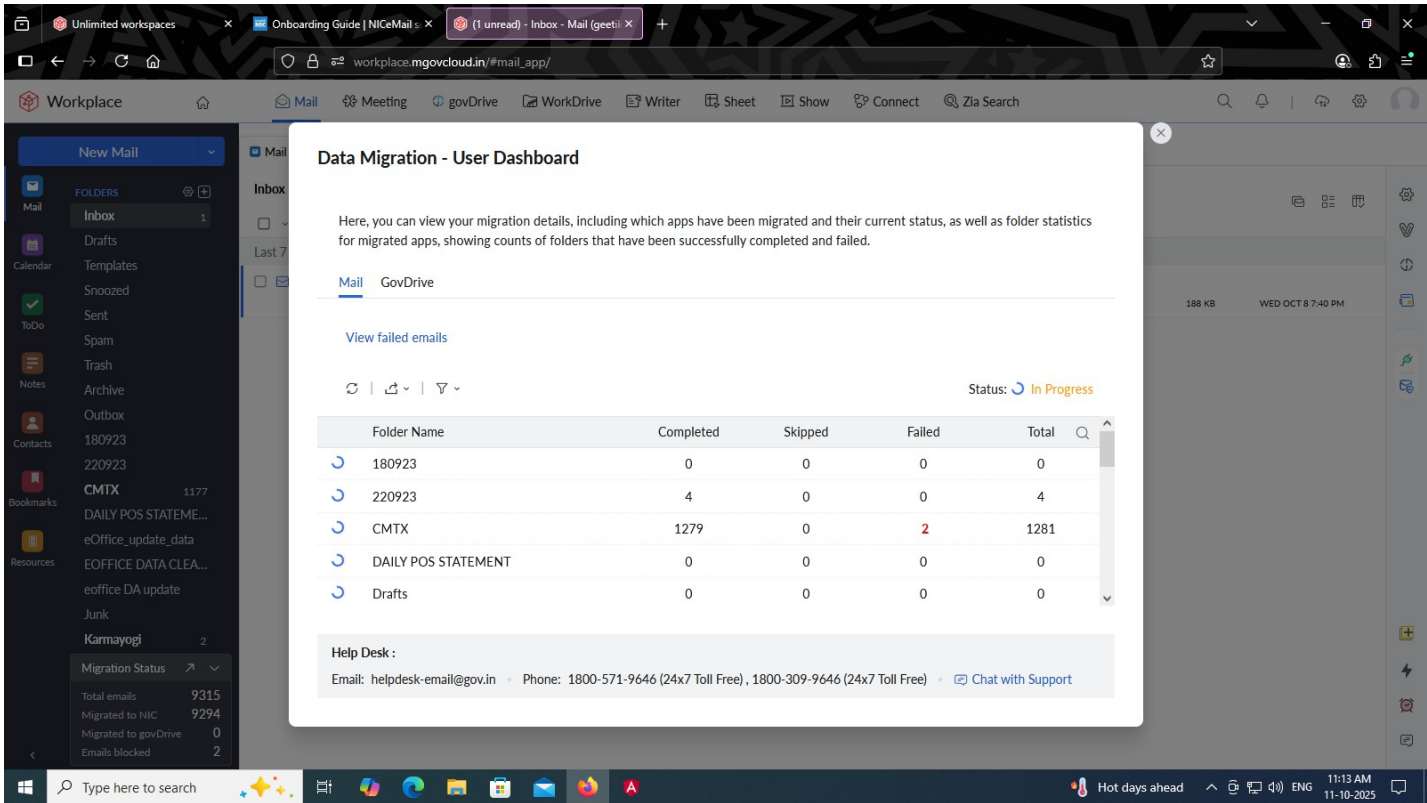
Unlimited workspaces ×
Onboarding Guide | NICeMail s ×
(1 unread) - Inbox - Mail (geeti ×
+

workplace.mgovcloud.in/#mail_app/

Workplace
Mail Meeting govDrive WorkDrive Writer Sheet Show Connect Zia Search

New Mail
Mail
Calendar
ToDo
Notes
Contacts
Bookmarks
Resources

FOLDERS
Inbox 1
Drafts
Templates
Snoozed
Sent
Spam
Trash
Archive
Outbox
180923
220923
CMTX 1177
DAILY POS STATEME...
eOffice_update_data
EOFFICE DATA CLEA...
eoffice DA update
Junk
Karmayogi 2

Migration Status
Total emails 9315
Migrated to NIC 9294
Migrated to govDrive 0
Emails blocked 2

Mail
Inbox
Last 7

188 KB WED OCT 8 7:40 PM

Data Migration - User Dashboard

Here, you can view your migration details, including which apps have been migrated and their current status, as well as folder statistics for migrated apps, showing counts of folders that have been successfully completed and failed.

Mail GovDrive

View failed emails

Status: In Progress

| Folder Name | Completed | Skipped | Failed | Total |
|---|---|---|---|---|
| 180923 | 0 | 0 | 0 | 0 |
| 220923 | 4 | 0 | 0 | 4 |
| CMTX | 1279 | 0 | 2 | 1281 |
| DAILY POS STATEMENT | 0 | 0 | 0 | 0 |
| Drafts | 0 | 0 | 0 | 0 |

Help Desk :
Email: helpdesk-email@gov.in · Phone: 1800-571-9646 (24x7 Toll Free) , 1800-309-9646 (24x7 Toll Free) · Chat with Support

Type here to search
Hot days ahead ENG 11:13 AM 11-10-2025